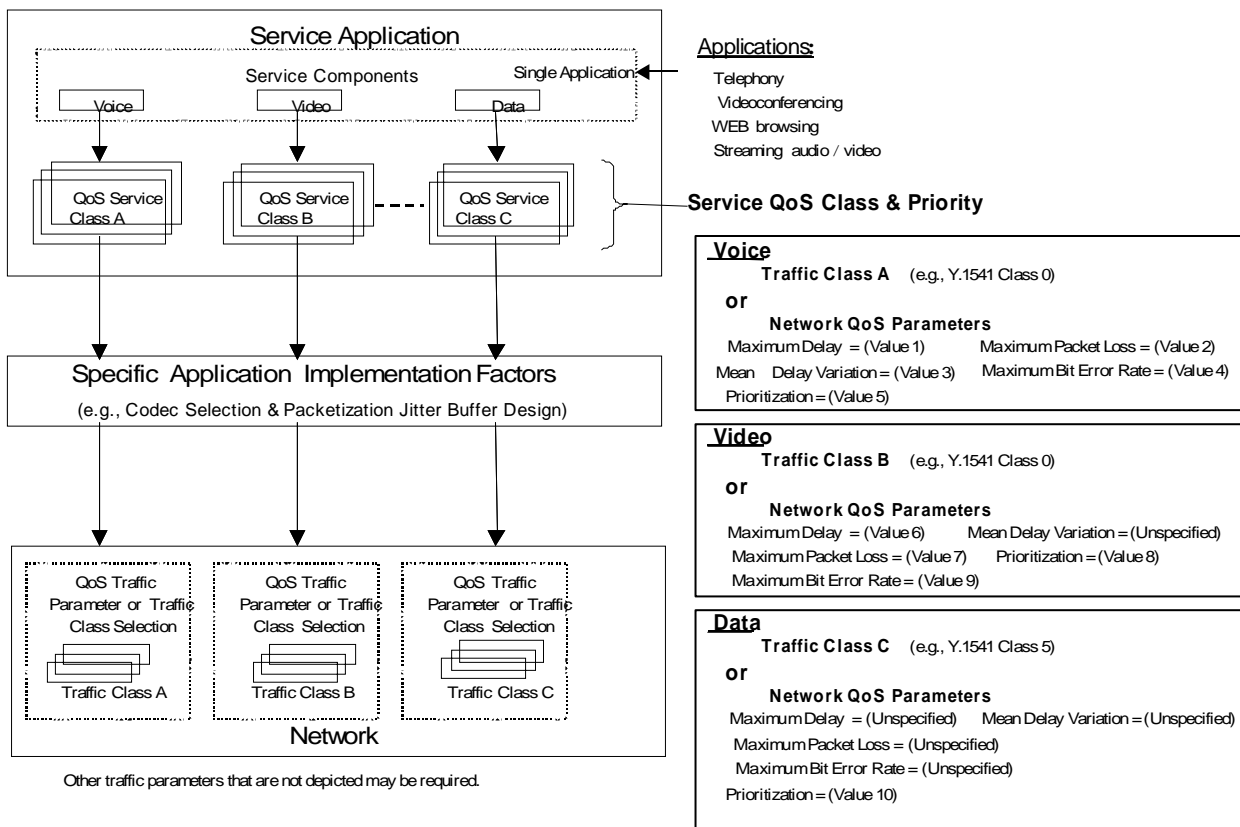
Service Application

Service Components

Single Application

Voice

Video

Data

QoS Service Class A

QoS Service Class B

QoS Service Class C

Applications:

Telephony

Videoconferencing

WEB browsing

Streaming audio / video

Service QoS Class & Priority

Specific Application Implementation Factors

(e.g., Codec Selection & Packetization Jitter Buffer Design)

QoS Traffic Parameter or Traffic Class Selection

Traffic Class A

QoS Traffic Parameter or Traffic Class Selection

Traffic Class B

QoS Traffic Parameter or Traffic Class Selection

Traffic Class C

Network

Other traffic parameters that are not depicted may be required.

Voice

Traffic Class A (e.g., Y.1541 Class 0)

or

Network QoS Parameters

Maximum Delay = (Value 1) Maximum Packet Loss = (Value 2)

Mean Delay Variation = (Value 3) Maximum Bit Error Rate = (Value 4)

Prioritization = (Value 5)

Video

Traffic Class B (e.g., Y.1541 Class 0)

or

Network QoS Parameters

Maximum Delay = (Value 6) Mean Delay Variation = (Unspecified)

Maximum Packet Loss = (Value 7) Prioritization = (Value 8)

Maximum Bit Error Rate = (Value 9)

Data

Traffic Class C (e.g., Y.1541 Class 5)

or

Network QoS Parameters

Maximum Delay = (Unspecified) Mean Delay Variation = (Unspecified)

Maximum Packet Loss = (Unspecified)

Maximum Bit Error Rate = (Unspecified)

Prioritization = (Value 10)